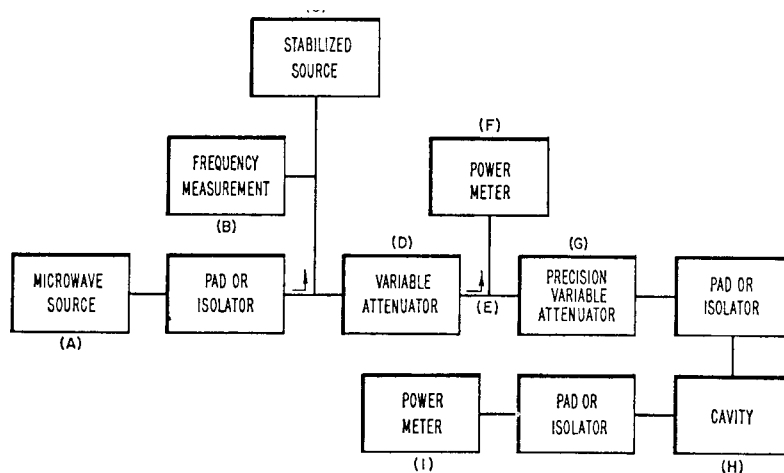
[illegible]

STABILIZED SOURCE

FREQUENCY MEASUREMENT

(B)

(F)

POWER METER

MICROWAVE SOURCE

(A)

PAD OR ISOLATOR

(D)

VARIABLE ATTENUATOR

(E)

(G)

PRECISION VARIABLE ATTENUATOR

PAD OR ISOLATOR

POWER METER

(I)

PAD OR ISOLATOR

CAVITY

(H)